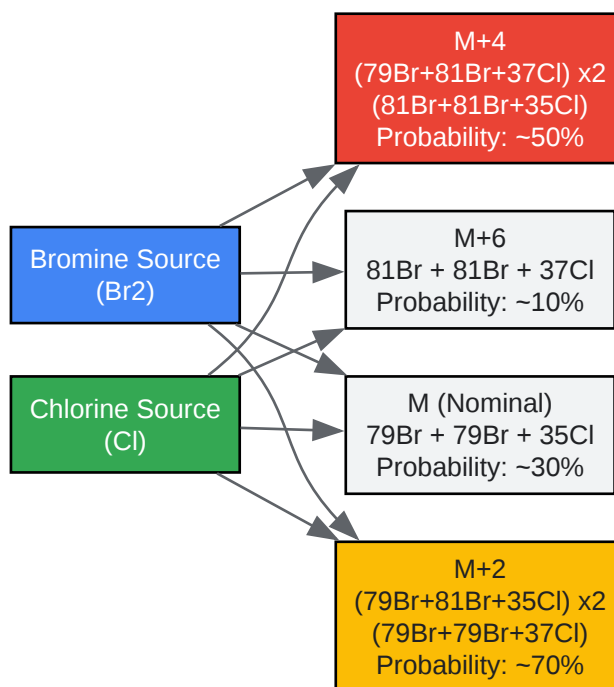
Bromine Source
(Br2)

Chlorine Source
(Cl)

M+4
(79Br+81Br+37Cl) x2
(81Br+81Br+35Cl)
Probability: ~50%

M+6
81Br + 81Br + 37Cl
Probability: ~10%

M (Nominal)
79Br + 79Br + 35Cl
Probability: ~30%

M+2
(79Br+81Br+35Cl) x2
(79Br+79Br+37Cl)
Probability: ~70%